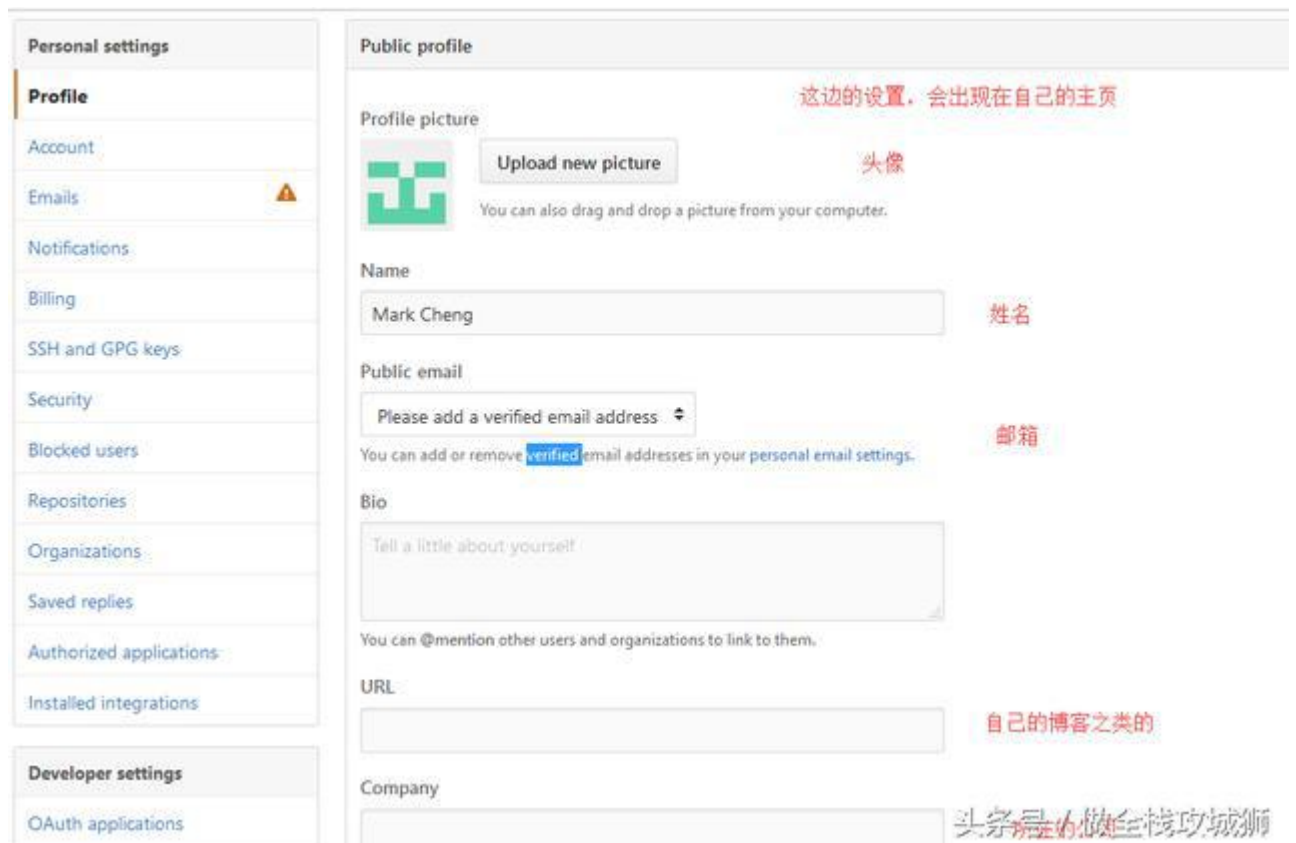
Personal settings

Profile

Account

Emails

Notifications

Billing

SSH and GPG keys

Security

Blocked users

Repositories

Organizations

Saved replies

Authorized applications

Installed integrations

Developer settings

OAuth applications

Public profile

这边的设置，会出现在自己的主页

Profile picture

Upload new picture

头像

You can also drag and drop a picture from your computer.

Name

Mark Cheng

姓名

Public email

Please add a verified email address

邮箱

You can add or remove verified email addresses in your personal email settings.

Bio

Tell a little about yourself

You can @mention other users and organizations to link to them.

URL

自己的博客之类的

Company

头条号 / 做全栈攻城狮 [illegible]